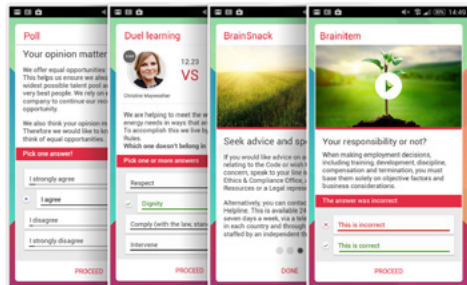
Poll

Your opinion matter

We offer equal opportunities. This helps us ensure we alw widest possible talent pool a very best people. We rely on company to continue our rec opportunity.

We also think your opinion m Therefore we would like to kn of that statement:

Pick one answer!

I strongly agree

I agree

I disagree

I strongly disagree

PROCEED

Duel learning

12.23

VS

Christine Meyerssther

We are helping to meet the w energy needs in ways that ar To accomplish this we live by Rules.

Which one doesn't belong in

Pick one or more answers

Respect

Dignity

Comply (with the law, stan

Intervene

PROCEED

BrainSnack

Seek advice and sp

If you would like advice on a relating to the Code or wish t concern, speak to your line m Ethics & Compliance Office, Resources or a Legal represe

Alternatively, you can contact Helpline. This is available 24 seven days a week, via a tele in each country and through staffed by an independent th

DONE

14:46

Brainitem

Your responsibility or not?

When making employment decisions, including training, development, discipline, compensation and termination, you must base them solely on objective factors and business considerations.

The answer was incorrect

This is incorrect

This is correct

PROCEED